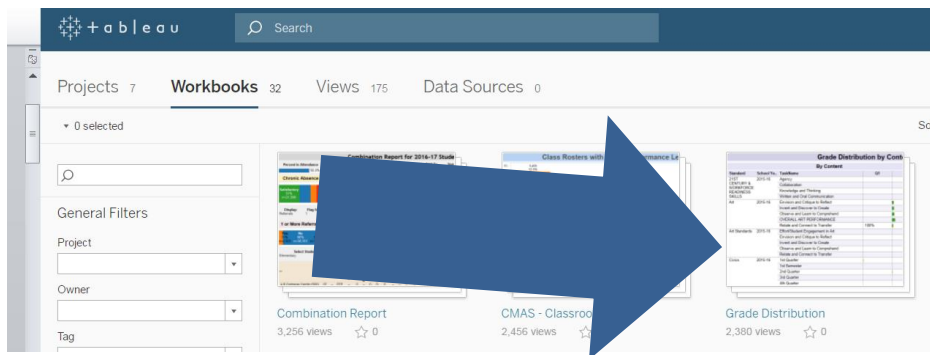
+ a b l e a u

Search

Projects 7 Workbooks 32 Views 175 Data Sources 0

0 selected

So

General Filters

Project

Owner

Tag

Combination Report for 2016-17 Stude

Chronic Absence

Class Rosters with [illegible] mance Le

Grade Distribution by Cont

By Content

Combination Report
3,256 views 0

CMAS - Classroo
2,456 views

Grade Distribution
2,380 views 0